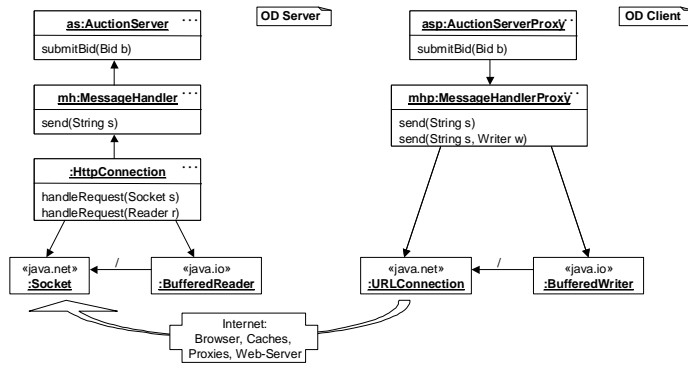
as:AuctionServer ...
submitBid(Bid b)

OD Server

asp:AuctionServerProxy ...
submitBid(Bid b)

OD Client

mh:MessageHandler ...
send(String s)

mhp:MessageHandlerProxy ...
send(String s)
send(String s, Writer w)

:HttpConnection ...
handleRequest(Socket s)
handleRequest(Reader r)

«java.net»
:Socket

/

«java.io»
:BufferedReader

«java.net»
:URLConnection

/

«java.io»
:BufferedWriter

Internet:
Browser, Caches,
Proxies, Web-Server